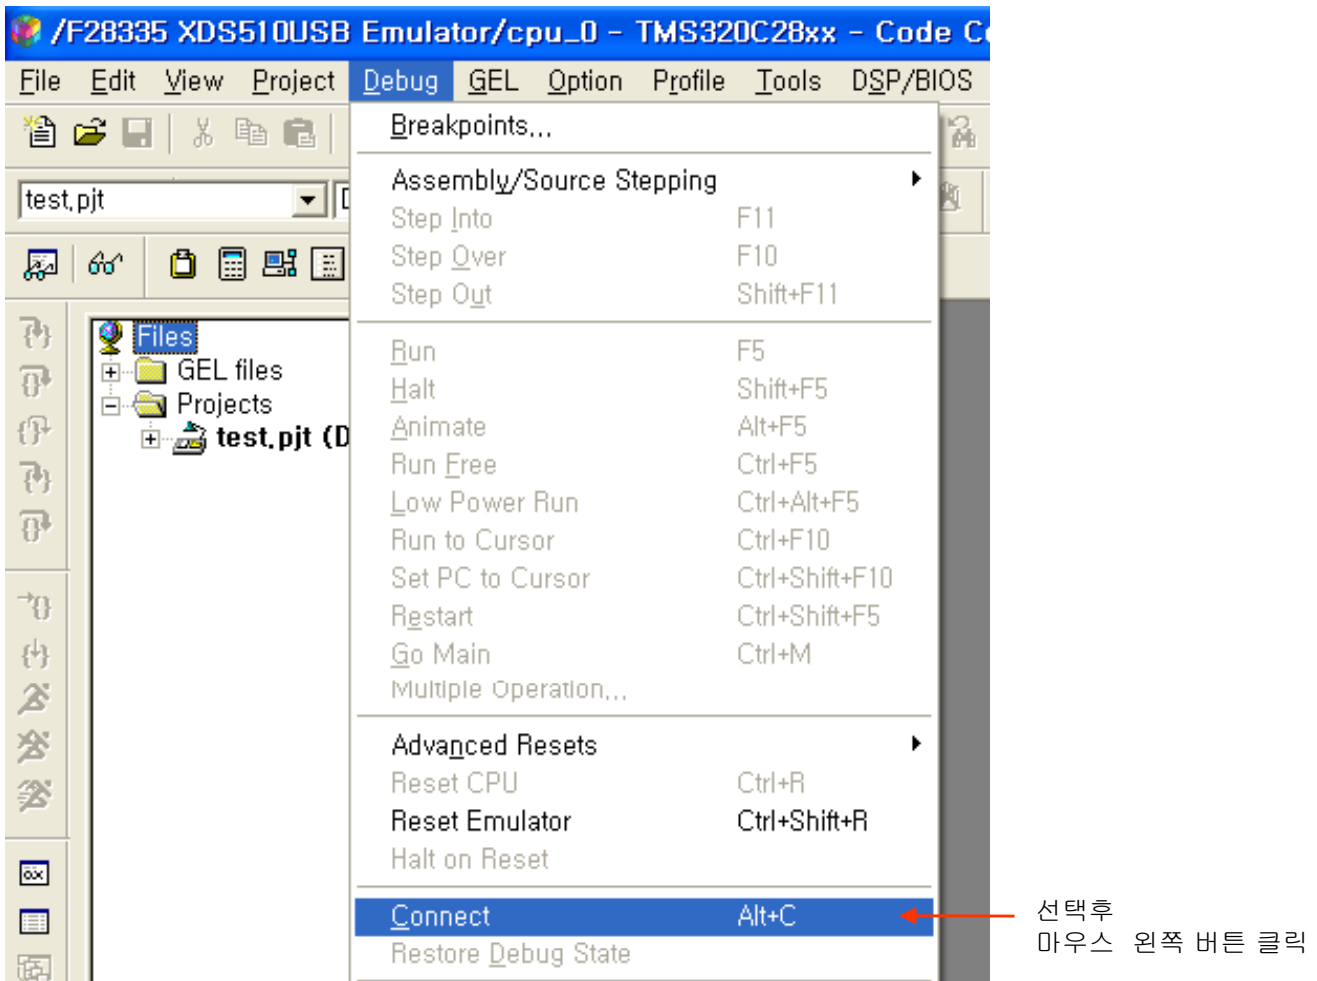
/F28335 XDS510USB Emulator/cpu_0 - TMS320C28xx - Code C

File Edit View Project Debug GEL Option Profile Tools DSP/BIOS

test.pjt

Files
GEL files
Projects
test.pjt (D

Breakpoints...
Assembly/Source Stepping
Step Into F11
Step Over F10
Step Out Shift+F11
Run F5
Halt Shift+F5
Animate Alt+F5
Run Free Ctrl+F5
Low Power Run Ctrl+Alt+F5
Run to Cursor Ctrl+F10
Set PC to Cursor Ctrl+Shift+F10
Restart Ctrl+Shift+F5
Go Main Ctrl+M
Multiple Operation...
Advanced Resets
Reset CPU Ctrl+R
Reset Emulator Ctrl+Shift+R
Halt on Reset
Connect Alt+C
Restore Debug State

선택후
마우스 왼쪽 버튼 클릭